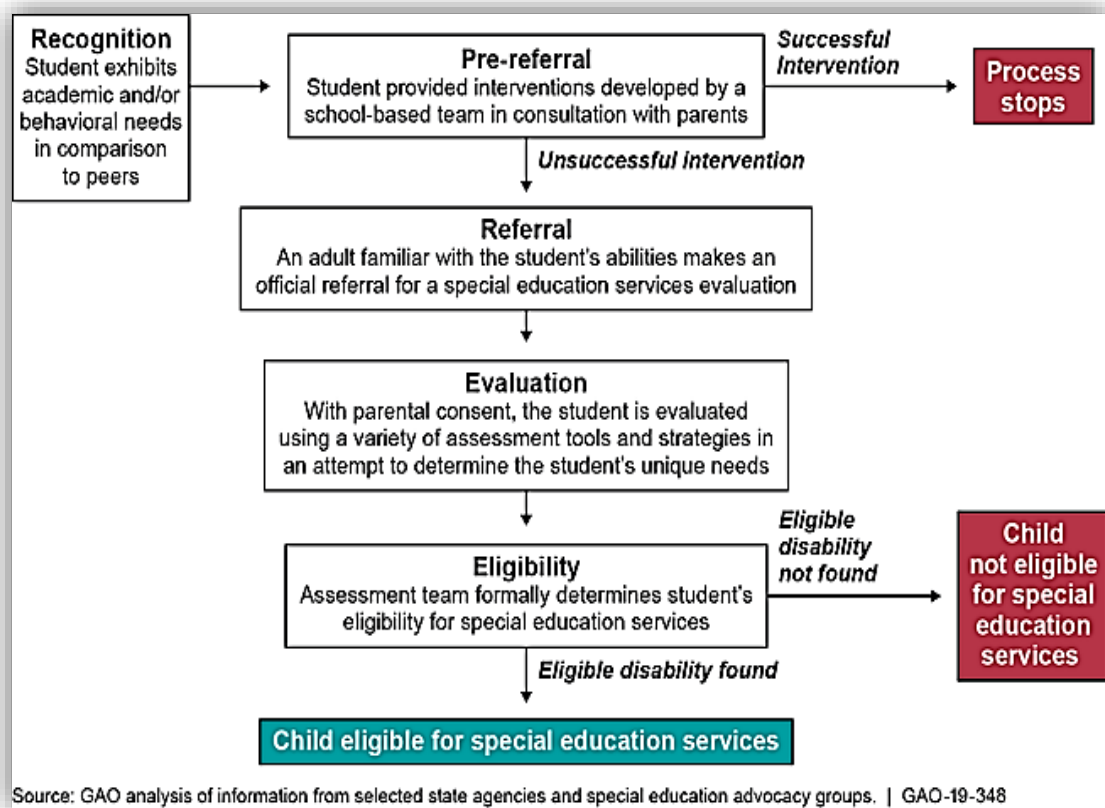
Recognition
Student exhibits academic and/or behavioral needs in comparison to peers

Pre-referral
Student provided interventions developed by a school-based team in consultation with parents

Successful Intervention

Process stops

Unsuccessful intervention

Referral
An adult familiar with the student's abilities makes an official referral for a special education services evaluation

Evaluation
With parental consent, the student is evaluated using a variety of assessment tools and strategies in an attempt to determine the student's unique needs

Eligibility
Assessment team formally determines student's eligibility for special education services

Eligible disability not found

Child not eligible for special education services

Eligible disability found

Child eligible for special education services

Source: GAO analysis of information from selected state agencies and special education advocacy groups. | GAO-19-348